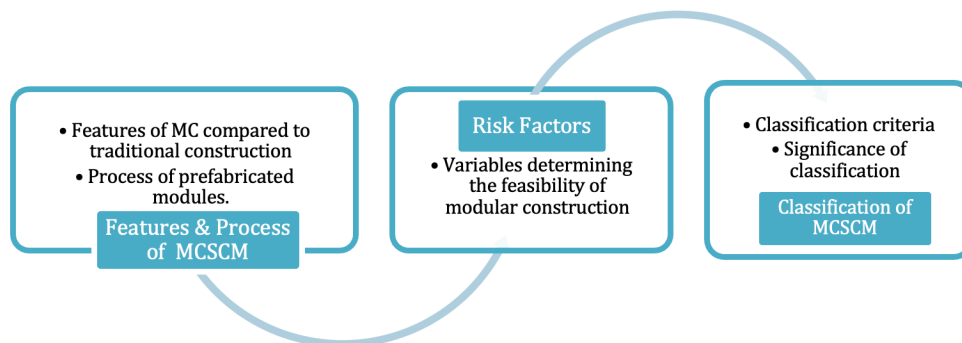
• Features of MC compared to traditional construction
• Process of prefabricated modules.

Features & Process of MCSCM

Risk Factors

• Variables determining the feasibility of modular construction

• Classification criteria
• Significance of classification

Classification of MCSCM